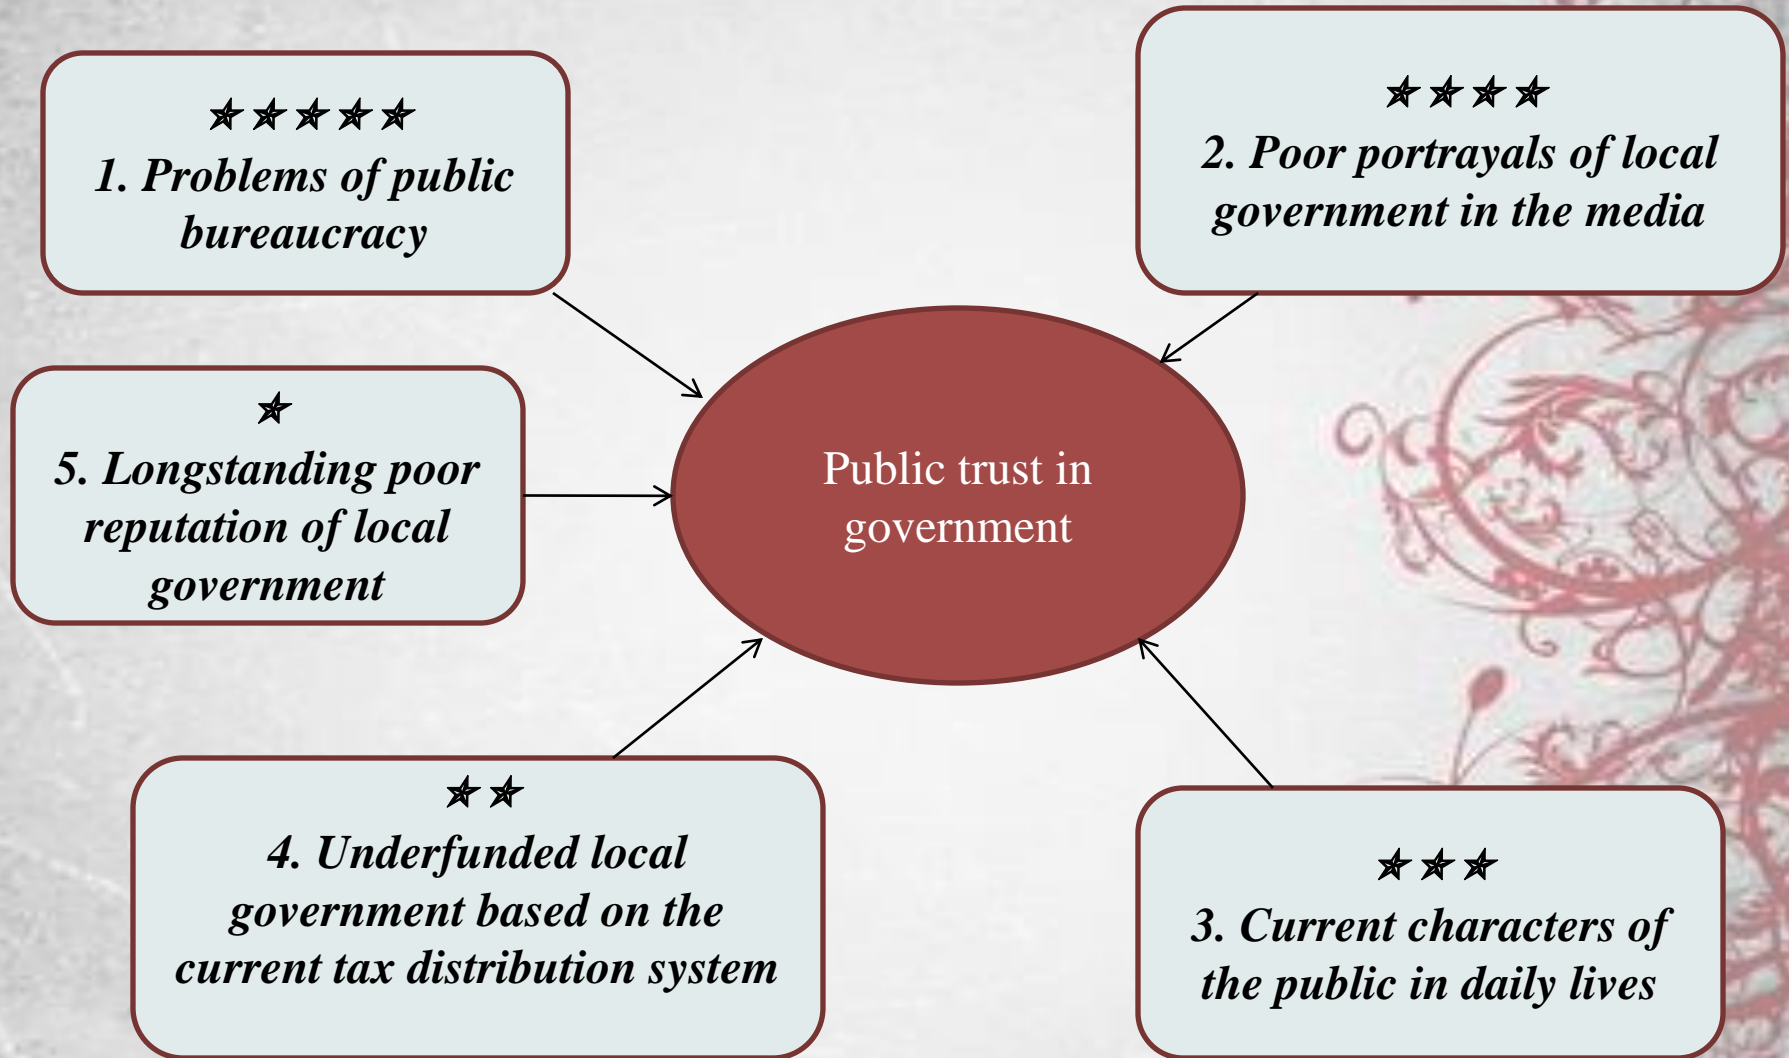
☆☆☆☆☆
1. Problems of public bureaucracy

☆☆☆☆
2. Poor portrayals of local government in the media

☆
5. Longstanding poor reputation of local government

Public trust in government

☆☆
4. Underfunded local government based on the current tax distribution system

☆☆☆
3. Current characters of the public in daily lives